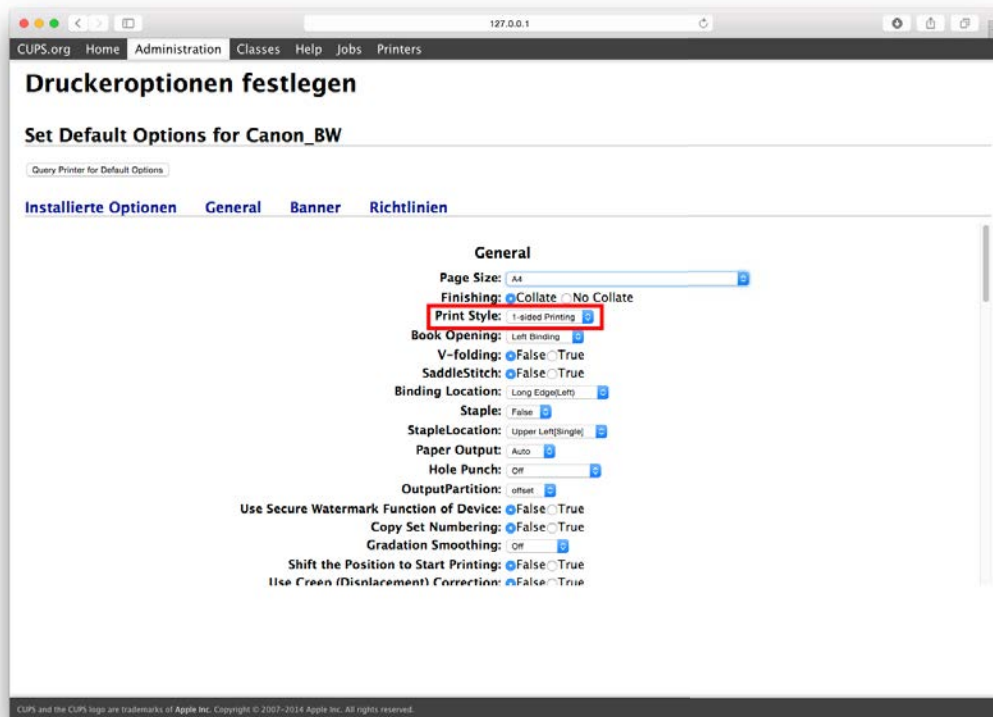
127.0.0.1

CUPS.org Home Administration Classes Help Jobs Printers

Druckeroptionen festlegen

Set Default Options for Canon_BW

Query Printer for Default Options

Installierte Optionen General Banner Richtlinien

General

Page Size: A4
Finishing: Collate No Collate
Print Style: 1-sided Printing
Book Opening: Left Binding
V-folding: False True
SaddleStitch: False True
Binding Location: Long Edge(Left)
Staple: False
StapleLocation: Upper Left[Single]
Paper Output: Auto
Hole Punch: Off
OutputPartition: offset
Use Secure Watermark Function of Device: False True
Copy Set Numbering: False True
Gradation Smoothing: Off
Shift the Position to Start Printing: False True
Use Creep (Displacement) Correction: False True

CUPS and the CUPS logo are trademarks of Apple Inc. Copyright © 2007-2014 Apple Inc. All rights reserved.